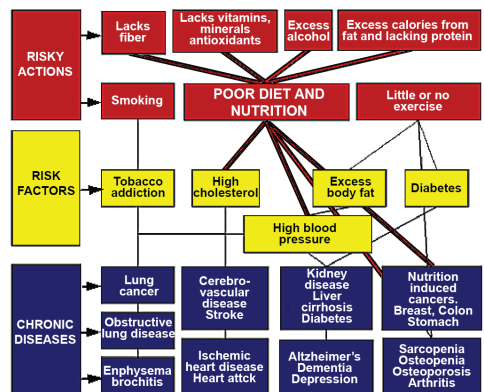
RISKY ACTIONS

Lacks fiber

Lacks vitamins, minerals antioxidants

Excess alcohol

Excess calories from fat and lacking protein

Smoking

POOR DIET AND NUTRITION

Little or no exercise

RISK FACTORS

Tobacco addiction

High cholesterol

Excess body fat

Diabetes

High blood pressure

CHRONIC DISEASES

Lung cancer

Obstructive lung disease

Enphysema brochitis

Cerebro-vascular disease Stroke

Ischemic heart disease Heart attck

Kidney disease Liver cirrhosis Diabetes

Altzheimer's Dementia Depression

Nutrition induced cancers. Breast, Colon Stomach

Sarcopenia Osteopenia Osteoporosis Arthritis